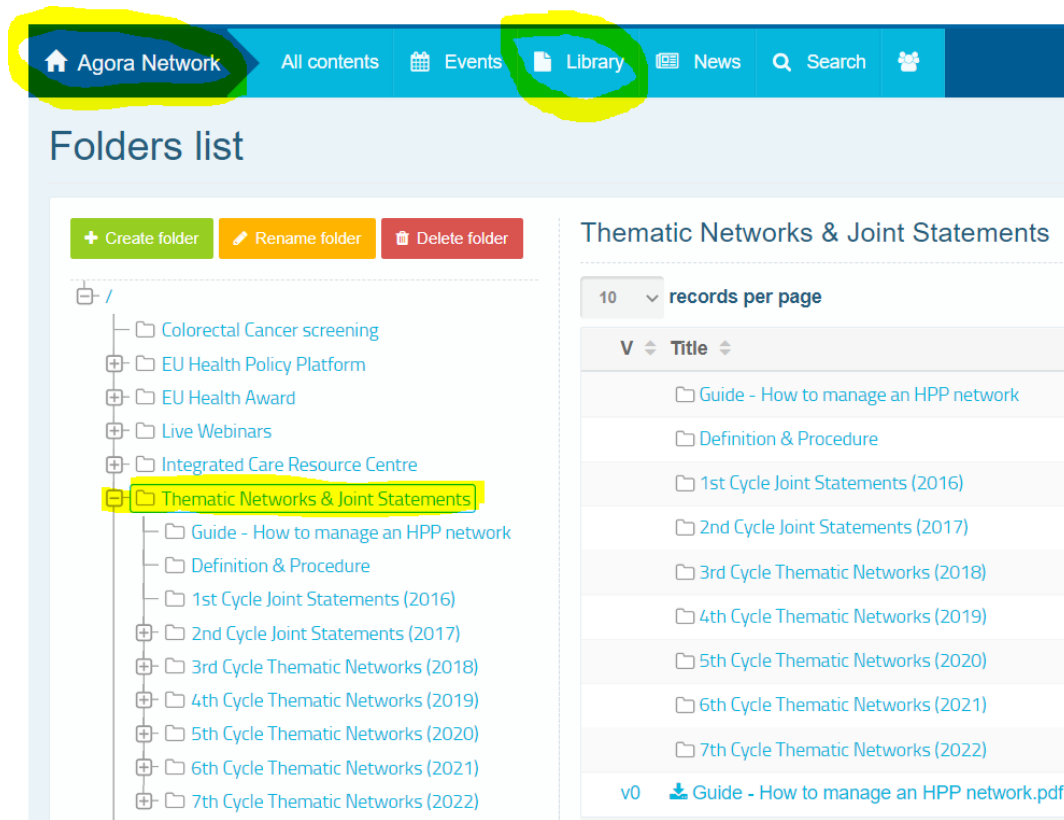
Agora Network  All contents  Events  Library  News  Search

Folders list

+ Create folder  Rename folder  Delete folder

/
Colorectal Cancer screening
EU Health Policy Platform
EU Health Award
Live Webinars
Integrated Care Resource Centre
Thematic Networks & Joint Statements
Guide - How to manage an HPP network
Definition & Procedure
1st Cycle Joint Statements (2016)
2nd Cycle Joint Statements (2017)
3rd Cycle Thematic Networks (2018)
4th Cycle Thematic Networks (2019)
5th Cycle Thematic Networks (2020)
6th Cycle Thematic Networks (2021)
7th Cycle Thematic Networks (2022)

Thematic Networks & Joint Statements

10 records per page

| V | Title |
|---|---|
| | Guide - How to manage an HPP network |
| | Definition & Procedure |
| | 1st Cycle Joint Statements (2016) |
| | 2nd Cycle Joint Statements (2017) |
| | 3rd Cycle Thematic Networks (2018) |
| | 4th Cycle Thematic Networks (2019) |
| | 5th Cycle Thematic Networks (2020) |
| | 6th Cycle Thematic Networks (2021) |
| | 7th Cycle Thematic Networks (2022) |
| v0 | Guide - How to manage an HPP network.pdf |